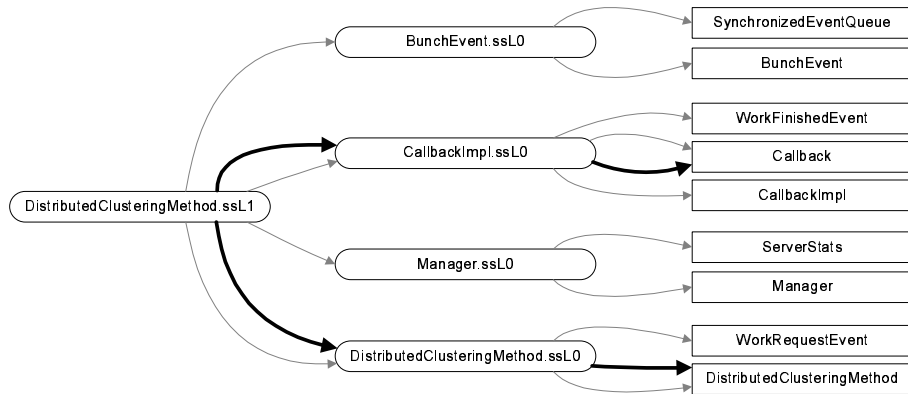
DistributedClusteringMethod.ssL1

BunchEvent.ssL0

CallbackImpl.ssL0

Manager.ssL0

DistributedClusteringMethod.ssL0

SynchronizedEventQueue

BunchEvent

WorkFinishedEvent

Callback

CallbackImpl

ServerStats

Manager

WorkRequestEvent

DistributedClusteringMethod